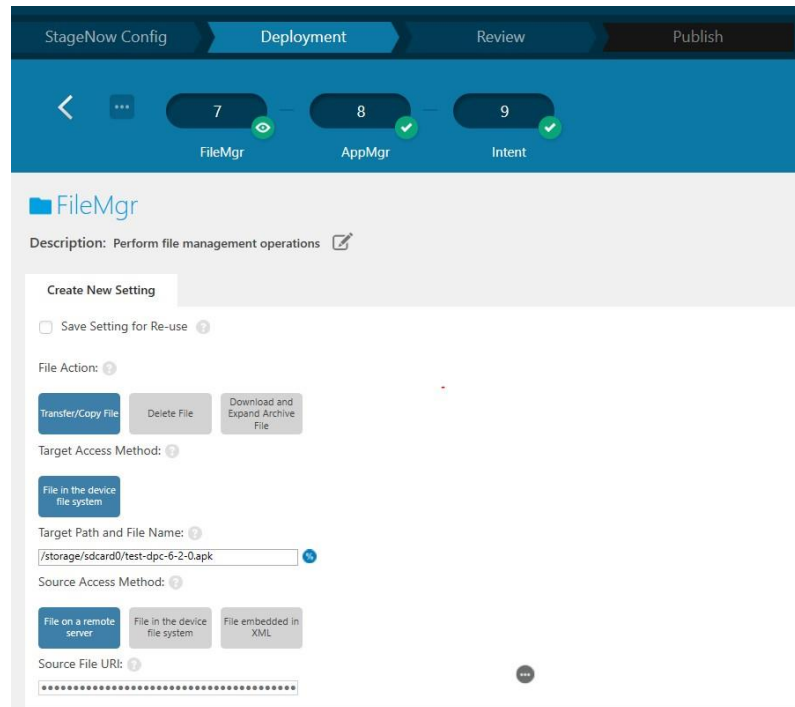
StageNow Config
Deployment
Review
Publish

7
FileMgr
8
AppMgr
9
Intent

FileMgr

Description: Perform file management operations

Create New Setting

Save Setting for Re-use

File Action:

Transfer/Copy File
Delete File
Download and Expand Archive File

Target Access Method:

File in the device file system

Target Path and File Name:

/storage/sdcard0/test-dpc-6-2-0.apk

Source Access Method:

File on a remote server
File in the device file system
File embedded in XML

Source File URI:

••••••••••••••••••••••••••••••••••••••